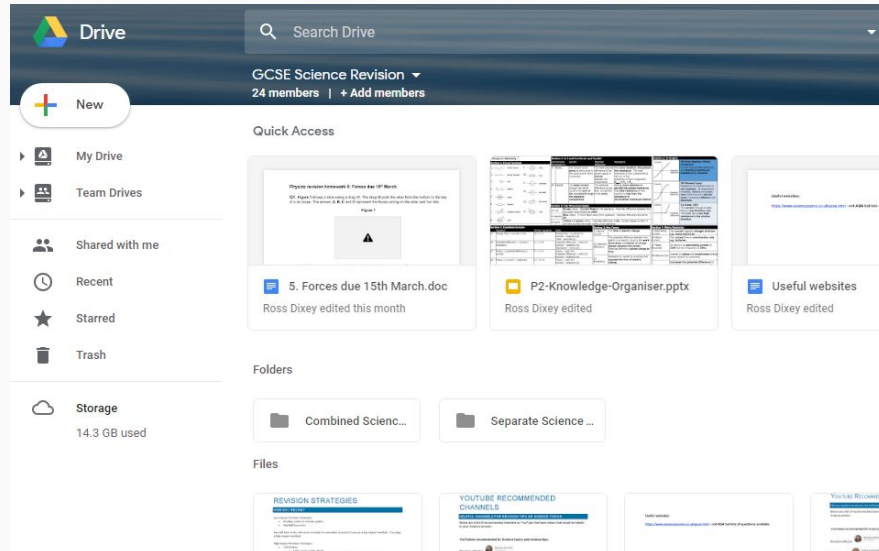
Drive

Search Drive

GCSE Science Revision
24 members | + Add members

New

My Drive

Team Drives

Shared with me

Recent

Starred

Trash

Storage
14.3 GB used

Quick Access

Physics revision homework 5: Forces due 15th March.

5. Forces due 15th March.doc
Ross Dixey edited this month

P2-Knowledge-Organiser.pptx
Ross Dixey edited

Useful websites
Ross Dixey edited

Folders

Combined Scienc...

Separate Science ...

Files

REVISION STRATEGIES

YOUTUBE RECOMMENDED CHANNELS

YouTube Recommen